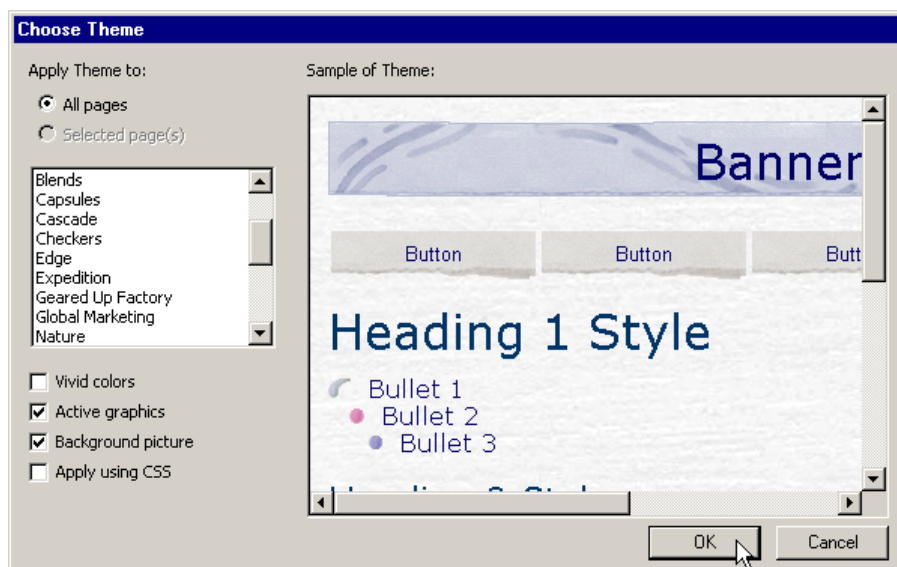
Choose Theme

Apply Theme to:

All pages

Selected page(s)

Blends
Capsules
Cascade
Checkers
Edge
Expedition
Geared Up Factory
Global Marketing
Nature

Vivid colors

Active graphics

Background picture

Apply using CSS

Sample of Theme:

Banner

Button

Button

Butt

Heading 1 Style

Bullet 1

Bullet 2

Bullet 3

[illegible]

OK

Cancel